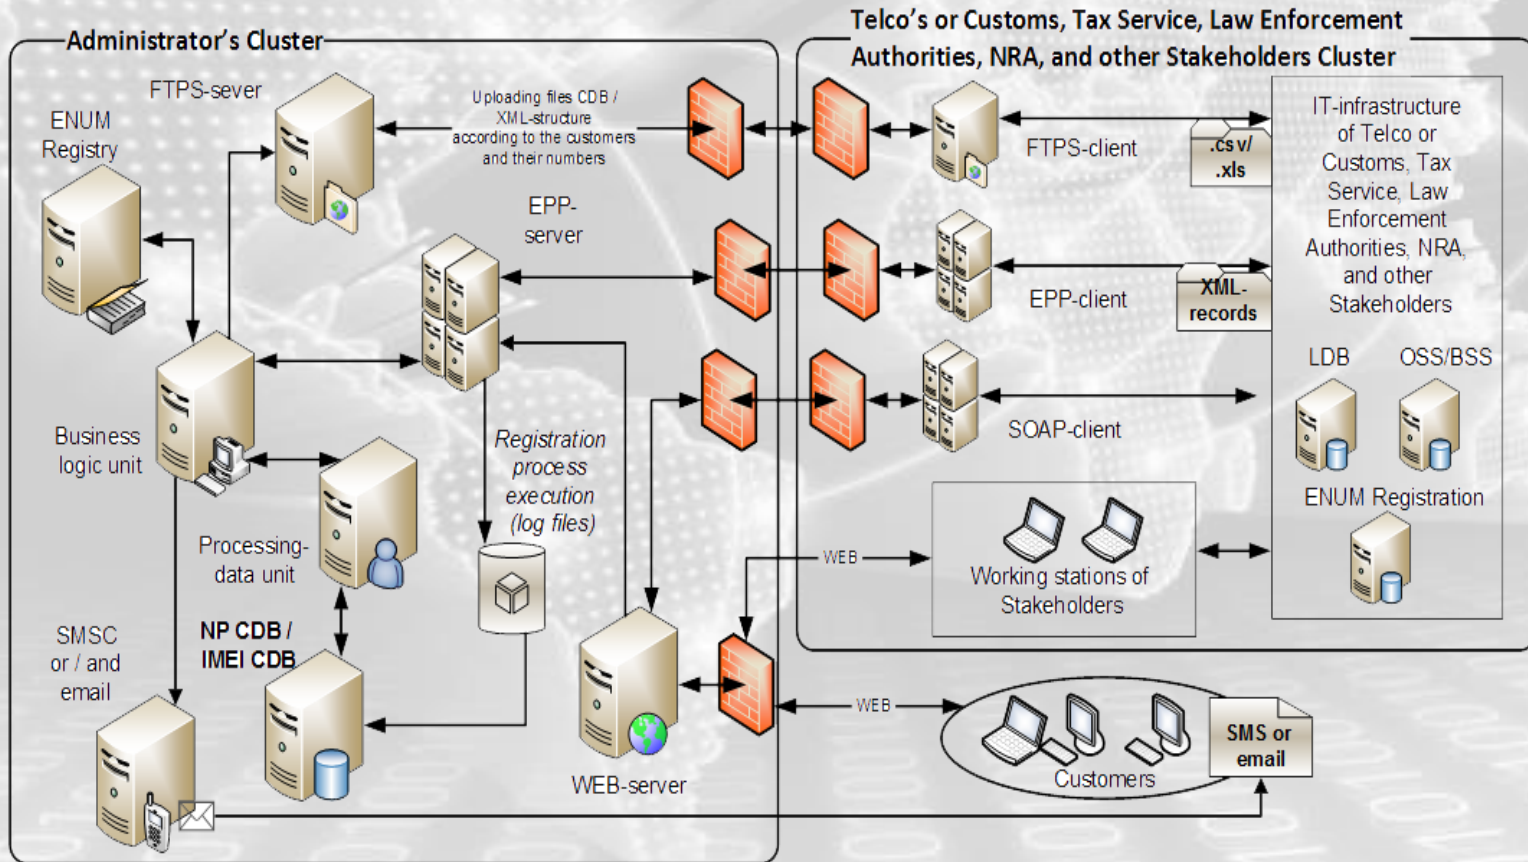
Administrator's Cluster

Telco's or Customs, Tax Service, Law Enforcement Authorities, NRA, and other Stakeholders Cluster

FTPS-sever

ENUM Registry

Uploading files CDB / XML-structure according to the customers and their numbers

EPP-server

FTPS-client

.csv/ .xls

IT-infrastructure of Telco or Customs, Tax Service, Law Enforcement Authorities, NRA, and other Stakeholders

EPP-client

XML-records

LDB

OSS/BSS

SOAP-client

ENUM Registration

Business logic unit

Registration process execution (log files)

Processing-data unit

WEB

Working stations of Stakeholders

NP CDB / IMEI CDB

SMSC or / and email

WEB

Customers

SMS or email

WEB-server